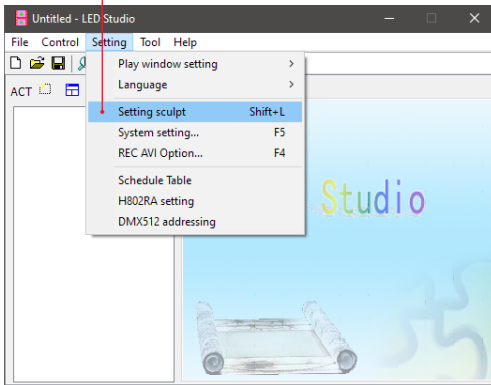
Untitled - LED Studio

File Control Setting Tool Help

ACT

Play window setting >
Language >
Setting sculpt Shift+L
System setting... F5
REC AVI Option... F4
Schedule Table
H802RA setting
DMX512 addressing

Studio